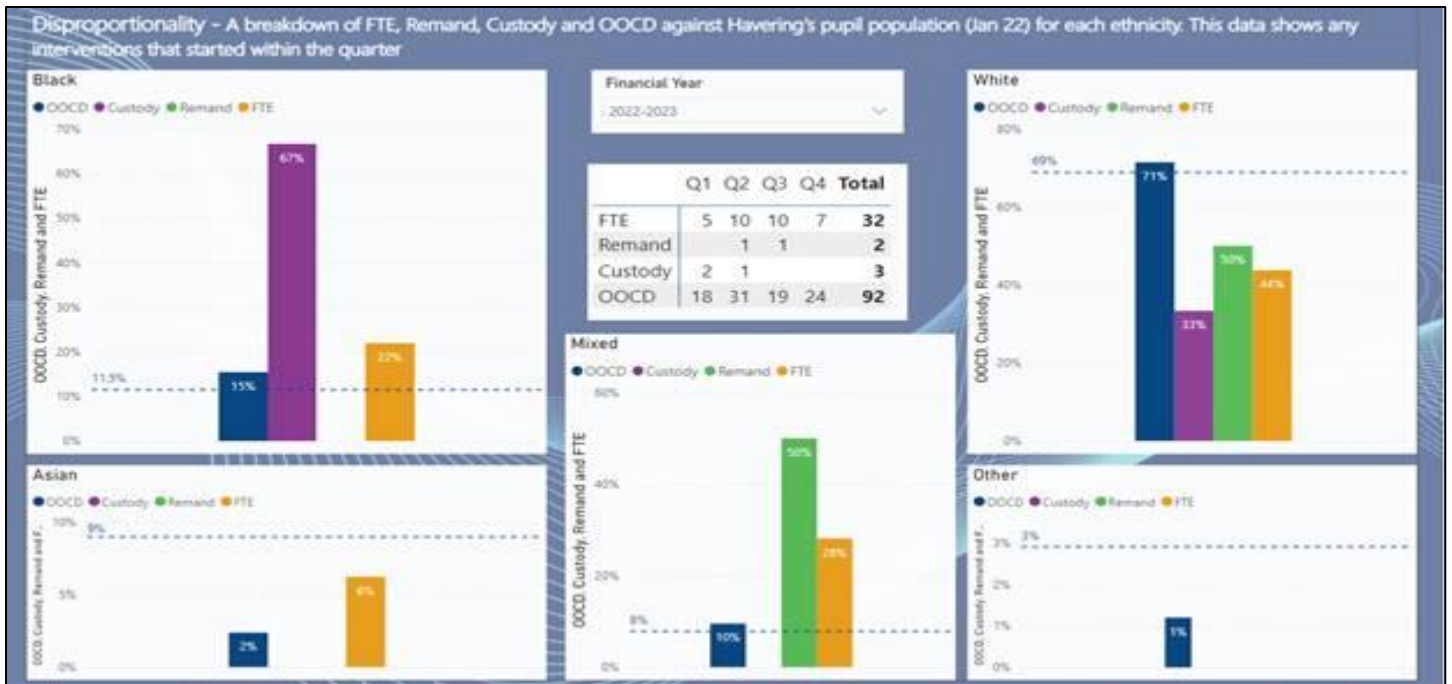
Disproportionality - A breakdown of FTE, Remand, Custody and OOCD against Havering's pupil population (Jan 22) for each ethnicity. This data shows any interventions that started within the quarter

Black
● OOCD ● Custody ● Remand ● FTE
70%
60%
50%
40%
30%
20%
10%
0%
OOCD, Custody, Remand and FTE
11.5%
15%
67%
22%

Financial Year
2022-2023

| | Q1 | Q2 | Q3 | Q4 | Total |
|---|---|---|---|---|---|
| FTE | 5 | 10 | 10 | 7 | 32 |
| Remand | | 1 | 1 | | 2 |
| Custody | 2 | 1 | | | 3 |
| OOCD | 18 | 31 | 19 | 24 | 92 |

White
● OOCD ● Custody ● Remand ● FTE
80%
60%
40%
20%
0%
OOCD, Custody, Remand and FTE
69%
71%
33%
50%
44%

Asian
● OOCD ● Custody ● Remand ● FTE
10%
5%
0%
OOCD, Custody, Remand and F...
9%
2%
6%

Mixed
● OOCD ● Custody ● Remand ● FTE
60%
40%
20%
0%
OOCD, Custody, Remand and FTE
8%
10%
50%
28%

Other
● OOCD ● Custody ● Remand ● FTE
3%
2%
1%
0%
OOCD, Custody, Remand and F...
3%
1%